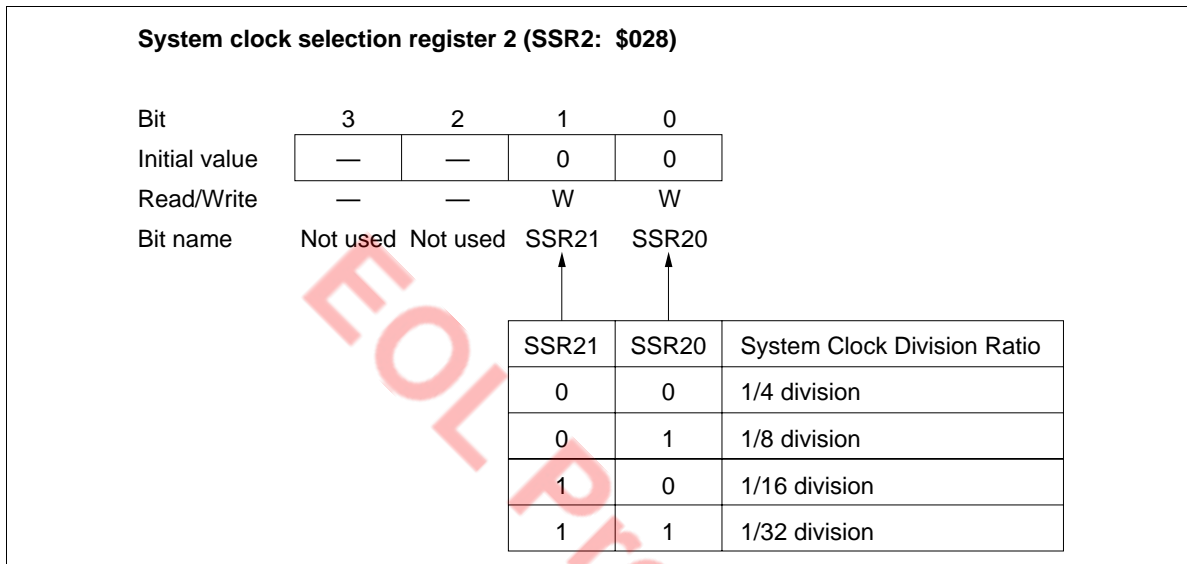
System clock selection register 2 (SSR2: $028)

| Bit | 3 | 2 | 1 | 0 |
|---|---|---|---|---|
| Initial value | — | — | 0 | 0 |
| Read/Write | — | — | W | W |
| Bit name | Not used | Not used | SSR21 | SSR20 |

| SSR21 | SSR20 | System Clock Division Ratio |
|---|---|---|
| 0 | 0 | 1/4 division |
| 0 | 1 | 1/8 division |
| 1 | 0 | 1/16 division |
| 1 | 1 | 1/32 division |

EOL Pr